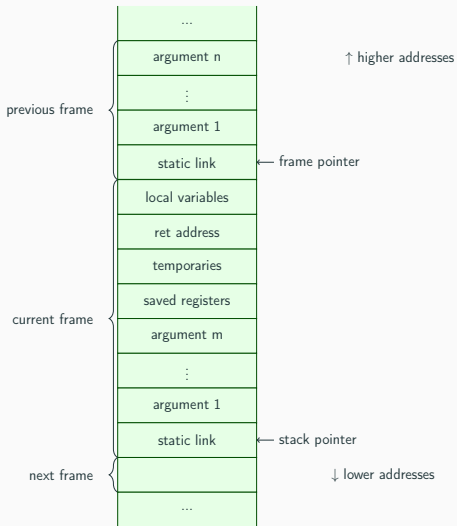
...

argument n

↑ higher addresses

previous frame

⋮

argument 1

static link

← frame pointer

local variables

ret address

temporaries

saved registers

current frame

argument m

⋮

argument 1

static link

← stack pointer

next frame

↓ lower addresses

...